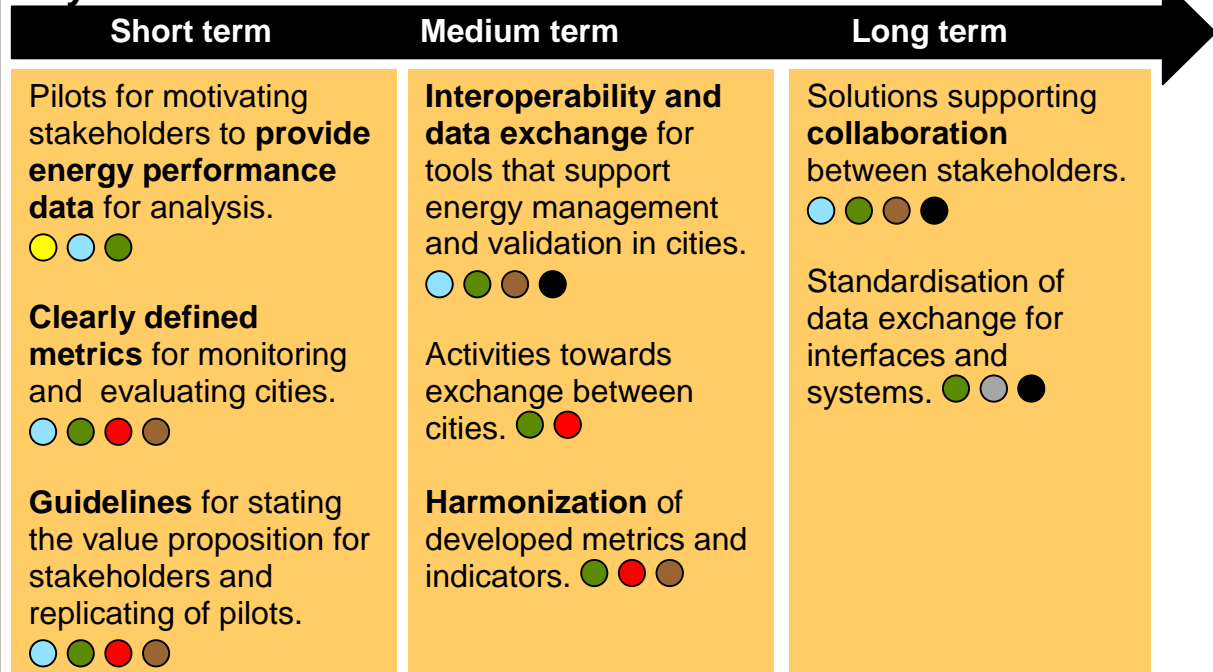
| Short term | Medium term | Long term |
|---|---|---|
| Pilots for motivating stakeholders to **provide energy performance data** for analysis.<br><br>**Clearly defined metrics** for monitoring and evaluating cities.<br><br>**Guidelines** for stating the value proposition for stakeholders and replicating of pilots. | **Interoperability and data exchange** for tools that support energy management and validation in cities.<br><br>Activities towards exchange between cities.<br><br>**Harmonization** of developed metrics and indicators. | Solutions supporting **collaboration** between stakeholders.<br><br>Standardisation of data exchange for interfaces and systems. |